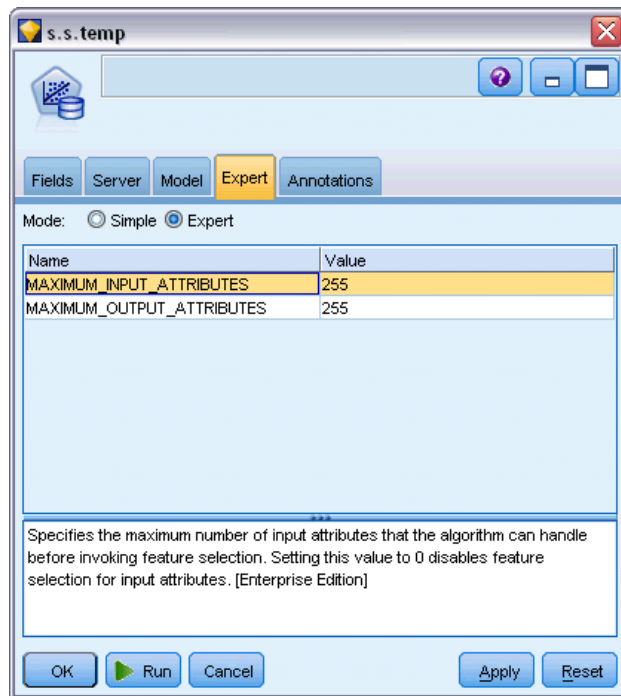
s.s.temp

Fields Server Model Expert Annotations

Mode: Simple Expert

| Name | Value |
|---|---|
| MAXIMUM_INPUT_ATTRIBUTES | 255 |
| MAXIMUM_OUTPUT_ATTRIBUTES | 255 |

Specifies the maximum number of input attributes that the algorithm can handle before invoking feature selection. Setting this value to 0 disables feature selection for input attributes. [Enterprise Edition]

OK Run Cancel Apply Reset